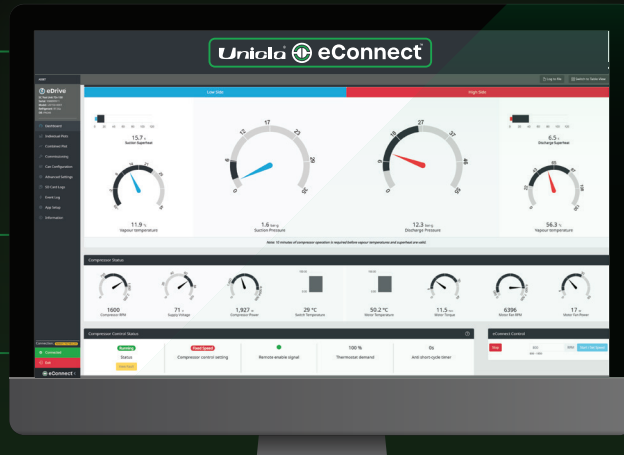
Unicla eConnect

eDrive

Dashboard
Individual Plots
Combined Plot
Commissioning
Unit Configuration
Advanced Settings
SD Card Logs
Event Log
App Setup
Information

Log to file
Switch to Tablet View

Low Side
High Side

15.7
Suction Superheat

11.9
Vapour temperature

1.6
Suction Pressure

12.3
Discharge Pressure

6.5
Discharge Superheat

56.3
Vapour temperature

Compressor Status

1600
Compressor RPM

71
Supply Voltage

1,927
Compressor Power

29 °C
Switch Temperature

50.2 °C
Motor Temperature

11.5
Motor Torque

6396
Motor Fan RPM

17
Motor Fan Power

Compressor Control Status

Running
Status

Fixed Speed
Compressor control setting

Remote enable signal

100 %
Thermostat demand

0s
Anti short-cycle timer

eConnect Control

Connected
Exit
eConnect